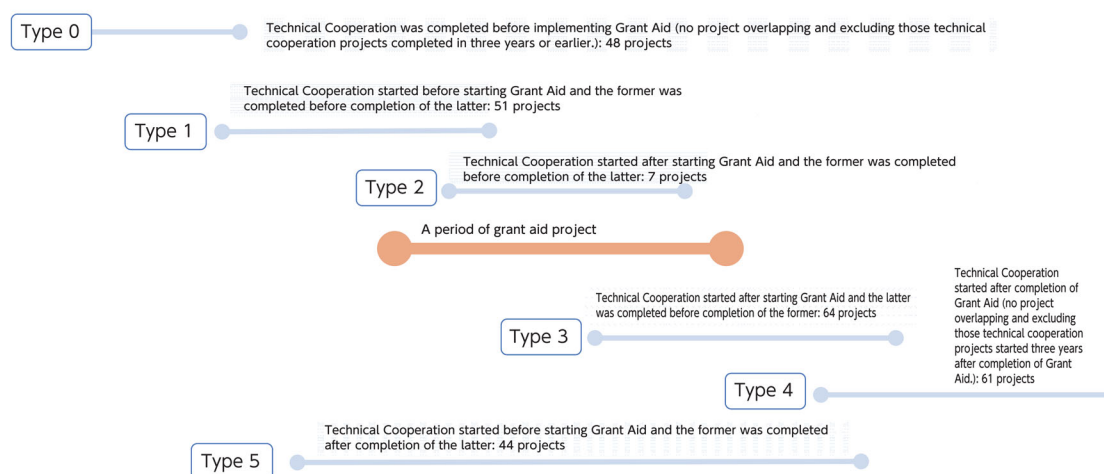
Type 0

Technical Cooperation was completed before implementing Grant Aid (no project overlapping and excluding those technical cooperation projects completed in three years or earlier.): 48 projects

Technical Cooperation started before starting Grant Aid and the former was completed before completion of the latter: 51 projects

Type 1

Technical Cooperation started after starting Grant Aid and the former was completed before completion of the latter: 7 projects

Type 2

A period of grant aid project

Technical Cooperation started after completion of Grant Aid (no project overlapping and excluding those technical cooperation projects started three years after completion of Grant Aid.): 61 projects

Technical Cooperation started after starting Grant Aid and the latter was completed before completion of the former: 64 projects

Type 3

Type 4

Technical Cooperation started before starting Grant Aid and the former was completed after completion of the latter: 44 projects

Type 5